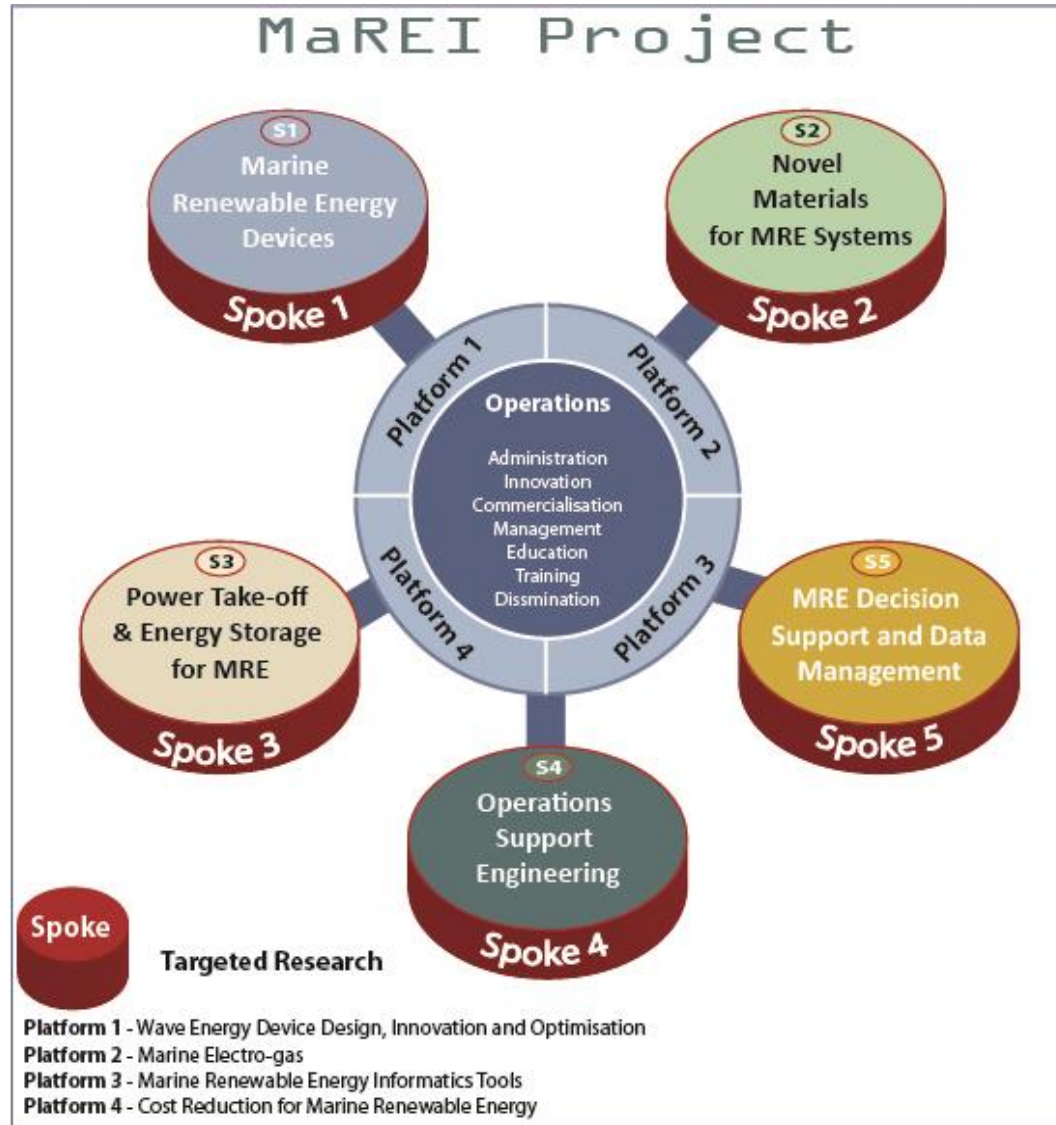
MaREI Project

S1
Marine Renewable Energy Devices
Spoke 1

S2
Novel Materials for MRE Systems
Spoke 2

Platform 1
Platform 2
Platform 3
Platform 4

Operations
Administration
Innovation
Commercialisation
Management
Education
Training
Dissmination

S3
Power Take-off & Energy Storage for MRE
Spoke 3

S5
MRE Decision Support and Data Management
Spoke 5

S4
Operations Support Engineering
Spoke 4

Spoke
Targeted Research

**Platform 1** - Wave Energy Device Design, Innovation and Optimisation
**Platform 2** - Marine Electro-gas
**Platform 3** - Marine Renewable Energy Informatics Tools
**Platform 4** - Cost Reduction for Marine Renewable Energy